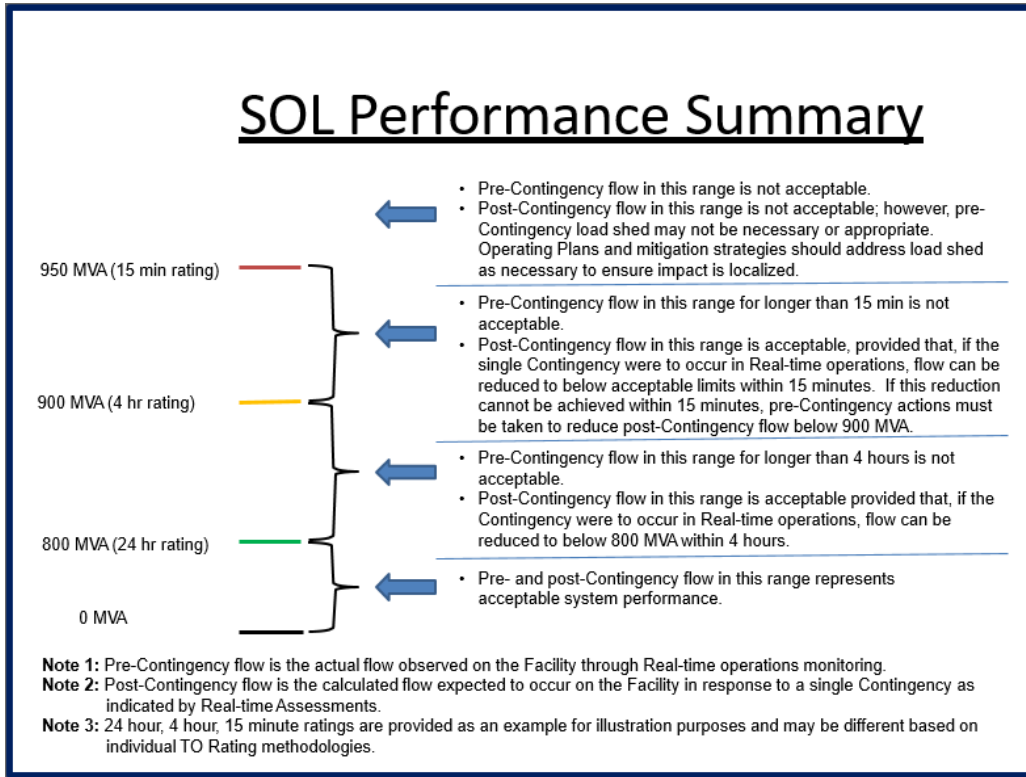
SOL Performance Summary

950 MVA (15 min rating)

900 MVA (4 hr rating)

800 MVA (24 hr rating)

0 MVA

• Pre-Contingency flow in this range is not acceptable.
• Post-Contingency flow in this range is not acceptable; however, pre-Contingency load shed may not be necessary or appropriate. Operating Plans and mitigation strategies should address load shed as necessary to ensure impact is localized.

• Pre-Contingency flow in this range for longer than 15 min is not acceptable.
• Post-Contingency flow in this range is acceptable, provided that, if the single Contingency were to occur in Real-time operations, flow can be reduced to below acceptable limits within 15 minutes. If this reduction cannot be achieved within 15 minutes, pre-Contingency actions must be taken to reduce post-Contingency flow below 900 MVA.

• Pre-Contingency flow in this range for longer than 4 hours is not acceptable.
• Post-Contingency flow in this range is acceptable provided that, if the Contingency were to occur in Real-time operations, flow can be reduced to below 800 MVA within 4 hours.

• Pre- and post-Contingency flow in this range represents acceptable system performance.

Note 1: Pre-Contingency flow is the actual flow observed on the Facility through Real-time operations monitoring.
Note 2: Post-Contingency flow is the calculated flow expected to occur on the Facility in response to a single Contingency as indicated by Real-time Assessments.
Note 3: 24 hour, 4 hour, 15 minute ratings are provided as an example for illustration purposes and may be different based on individual TO Rating methodologies.